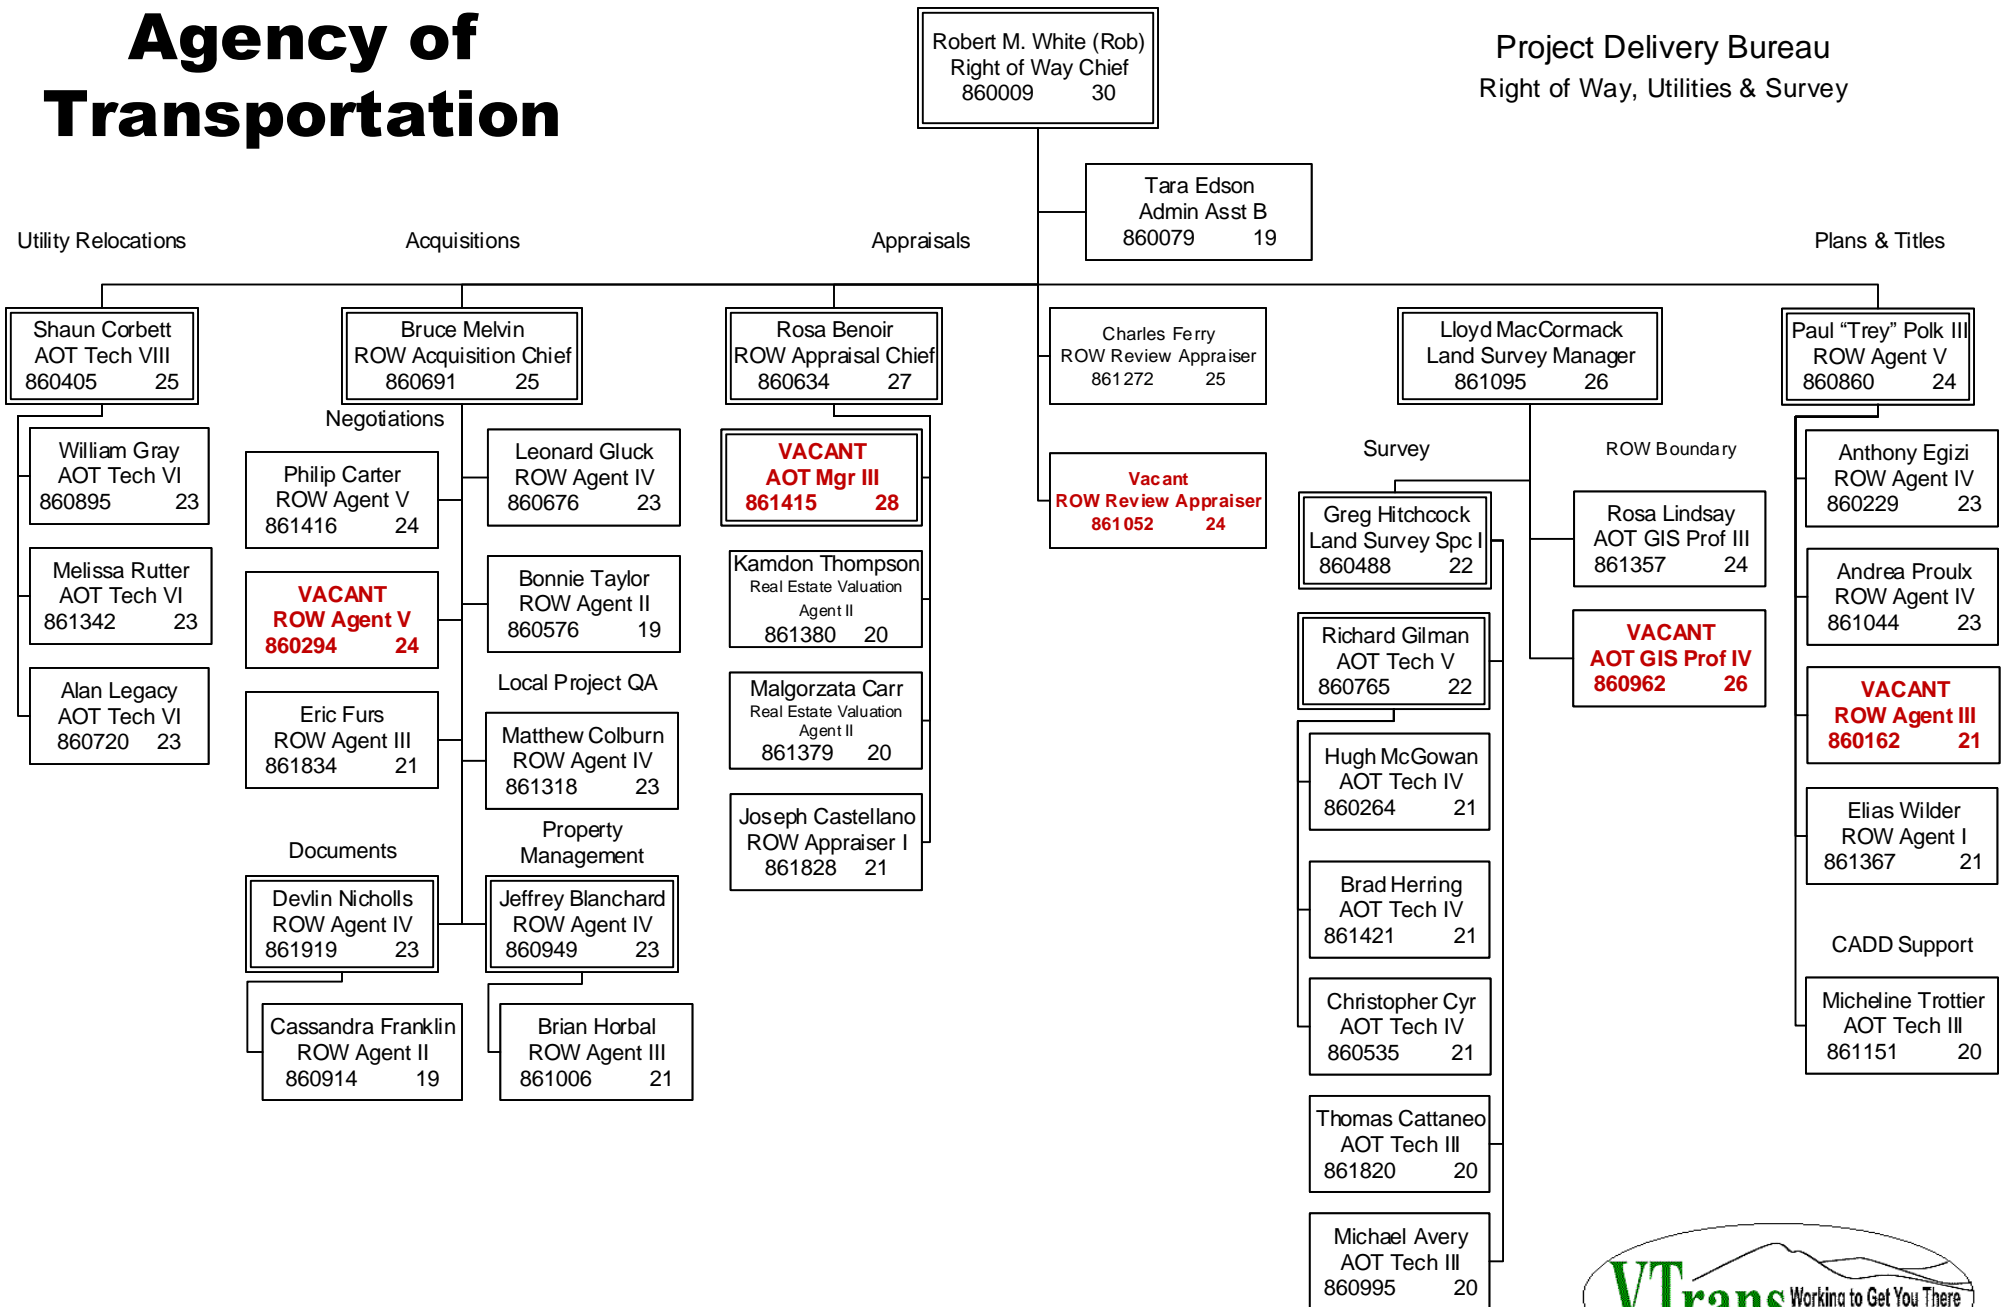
Agency of Transportation

Robert M. White (Rob)
Right of Way Chief
860009 30

Project Delivery Bureau
Right of Way, Utilities & Survey

Tara Edson
Admin Asst B
860079 19

Utility Relocations

Acquisitions

Appraisals

Plans & Titles

Shaun Corbett
AOT Tech VIII
860405 25

William Gray
AOT Tech VI
860895 23

Melissa Rutter
AOT Tech VI
861342 23

Alan Legacy
AOT Tech VI
860720 23

Bruce Melvin
ROW Acquisition Chief
860691 25

Negotiations

Philip Carter
ROW Agent V
861416 24

VACANT
ROW Agent V
860294 24

Eric Furs
ROW Agent III
861834 21

Leonard Gluck
ROW Agent IV
860676 23

Bonnie Taylor
ROW Agent II
860576 19

Local Project QA

Matthew Colburn
ROW Agent IV
861318 23

Documents

Devlin Nicholls
ROW Agent IV
861919 23

Cassandra Franklin
ROW Agent II
860914 19

Property Management

Jeffrey Blanchard
ROW Agent IV
860949 23

Brian Horbal
ROW Agent III
861006 21

Rosa Benoir
ROW Appraisal Chief
860634 27

VACANT
AOT Mgr III
861415 28

Kamdon Thompson
Real Estate Valuation Agent II
861380 20

Malgorzata Carr
Real Estate Valuation Agent II
861379 20

Joseph Castellano
ROW Appraiser I
861828 21

Charles Ferry
ROW Review Appraiser
861272 25

Vacant
ROW Review Appraiser
861052 24

Lloyd MacCormack
Land Survey Manager
861095 26

Survey

Greg Hitchcock
Land Survey Spc I
860488 22

Richard Gilman
AOT Tech V
860765 22

Hugh McGowan
AOT Tech IV
860264 21

Brad Herring
AOT Tech IV
861421 21

Christopher Cyr
AOT Tech IV
860535 21

Thomas Cattaneo
AOT Tech III
861820 20

Michael Avery
AOT Tech III
860995 20

ROW Boundary

Rosa Lindsay
AOT GIS Prof III
861357 24

VACANT
AOT GIS Prof IV
860962 26

Paul “Trey” Polk III
ROW Agent V
860860 24

Anthony Egizi
ROW Agent IV
860229 23

Andrea Proulx
ROW Agent IV
861044 23

VACANT
ROW Agent III
860162 21

Elias Wilder
ROW Agent I
861367 21

CADD Support

Micheline Trottier
AOT Tech III
861151 20

VTrans Working to Get You There